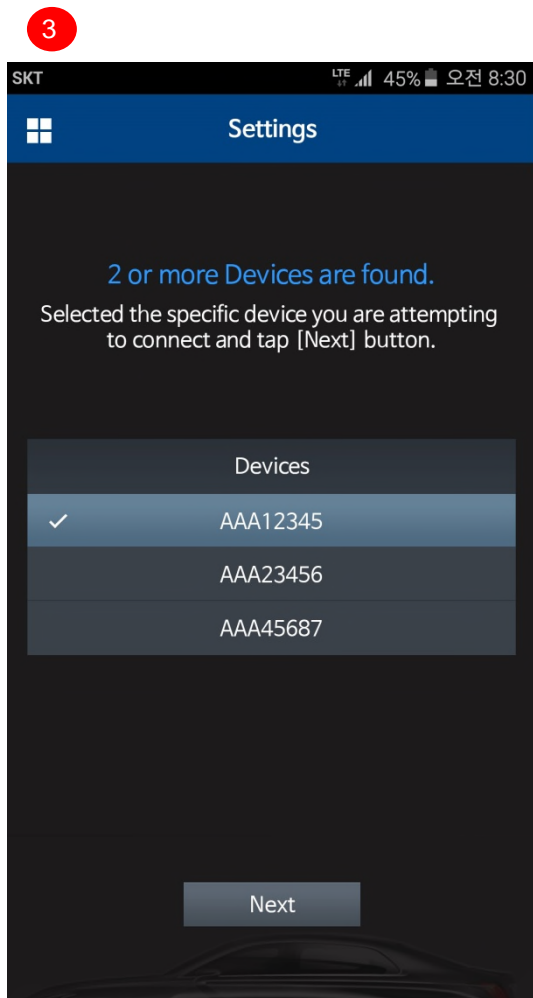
3

SKT LTE 45% 오전 8:30

Settings

2 or more Devices are found.
Selected the specific device you are attempting to connect and tap [Next] button.

| Devices |
|---|
| ✓ AAA12345 |
| AAA23456 |
| AAA45687 |

Next